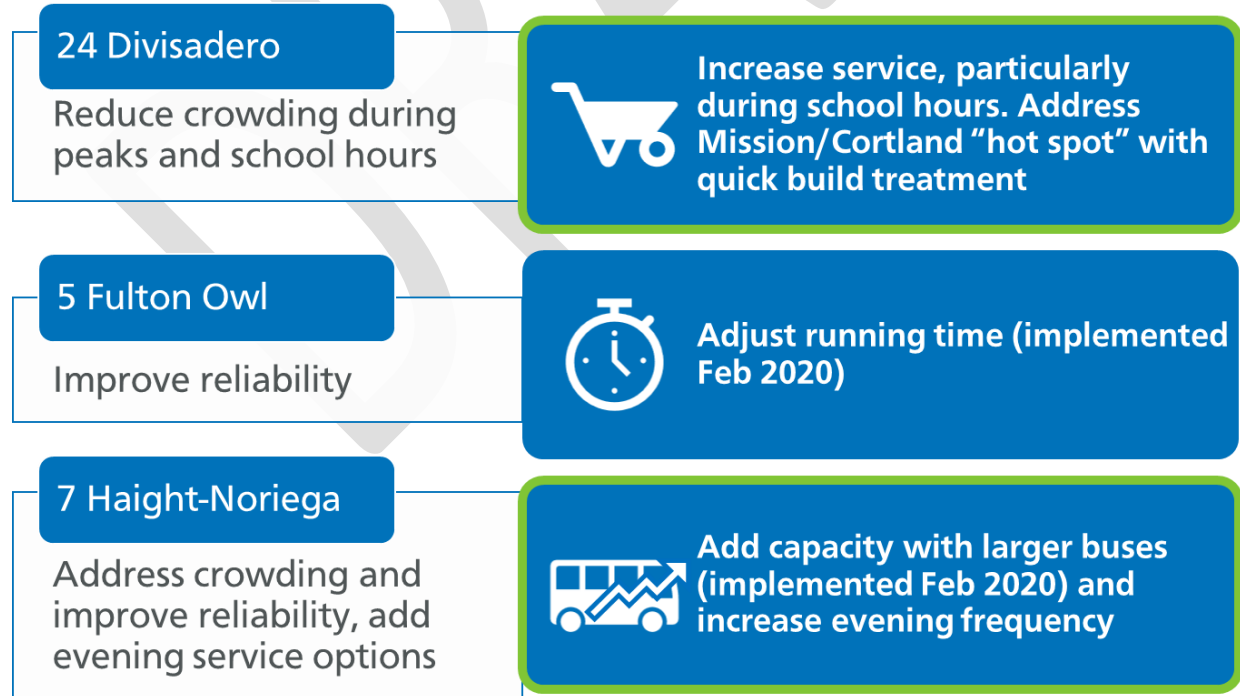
24 Divisadero

Reduce crowding during peaks and school hours

Increase service, particularly during school hours. Address Mission/Cortland “hot spot” with quick build treatment

5 Fulton Owl

Improve reliability

Adjust running time (implemented Feb 2020)

7 Haight-Noriega

Address crowding and improve reliability, add evening service options

Add capacity with larger buses (implemented Feb 2020) and increase evening frequency